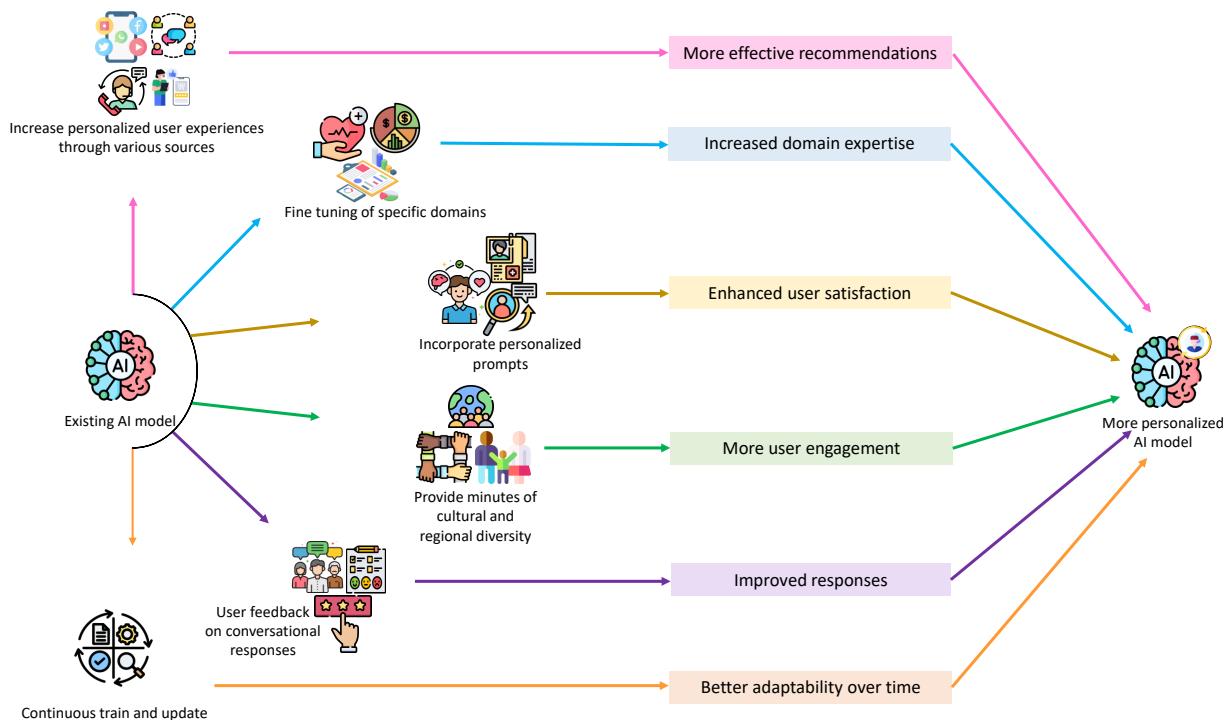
Increase personalized user experiences through various sources

More effective recommendations

Fine tuning of specific domains

Increased domain expertise

AI

Existing AI model

Incorporate personalized prompts

Enhanced user satisfaction

Provide minutes of cultural and regional diversity

More user engagement

AI

More personalized AI model

User feedback on conversational responses

Improved responses

Continuous train and update

Better adaptability over time